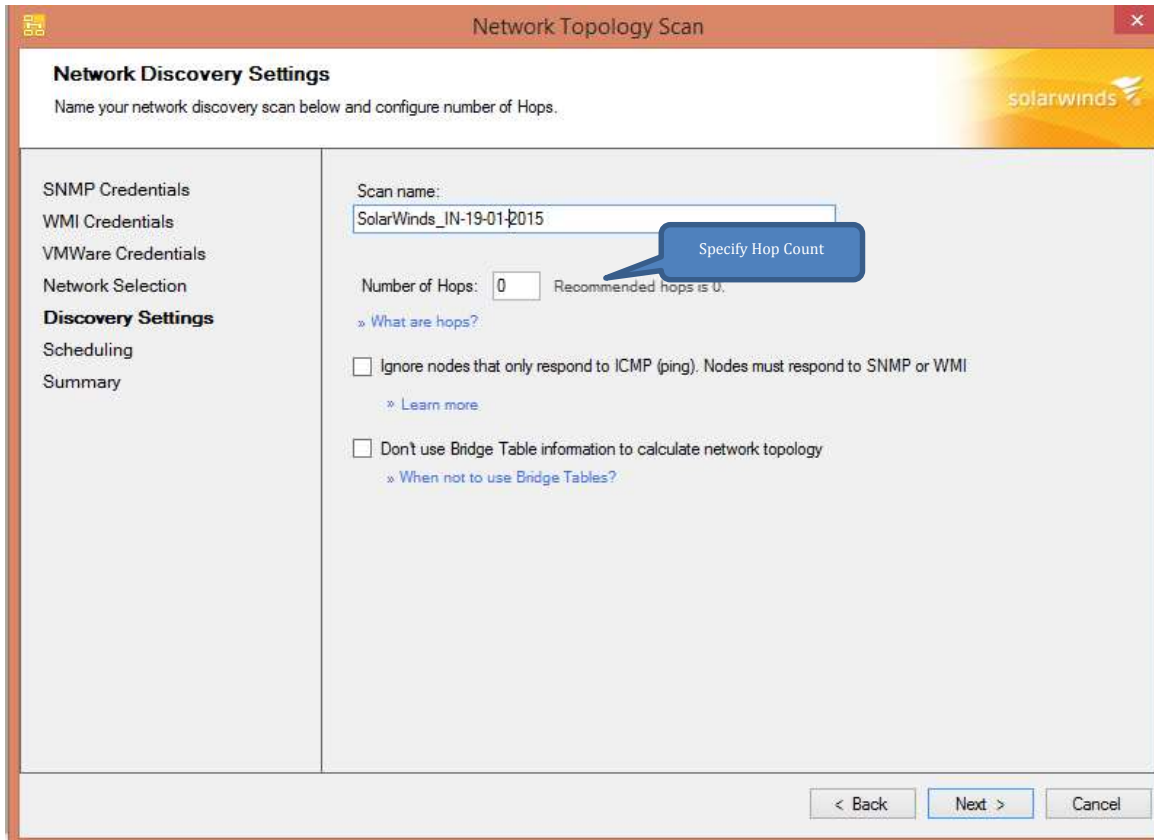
Network Topology Scan

Network Discovery Settings

Name your network discovery scan below and configure number of Hops.

solarwinds

SNMP Credentials
WMI Credentials
VMWare Credentials
Network Selection
Discovery Settings
Scheduling
Summary

Scan name:
SolarWinds_IN-19-01-2015

Specify Hop Count

Number of Hops: 0 Recommended hops is 0.

» What are hops?

Ignore nodes that only respond to ICMP (ping). Nodes must respond to SNMP or WMI

» Learn more

Dont use Bridge Table information to calculate network topology

» When not to use Bridge Tables?

< Back Next > Cancel